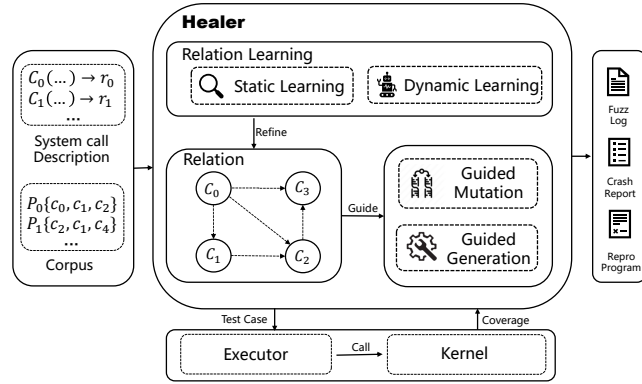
$C_0(\dots) \rightarrow r_0$
$C_1(\dots) \rightarrow r_1$
...
System call Description

$P_0\{c_0, c_1, c_2\}$
$P_1\{c_2, c_1, c_4\}$
...
Corpus

Healer

Relation Learning

Static Learning

Dynamic Learning

Refine

Relation

$C_0$
$C_3$
$C_1$
$C_2$

Guide

Guided Mutation

Guided Generation

Fuzz Log

Crash Report

Repro Program

Test Case

Coverage

Executor

Call

Kernel